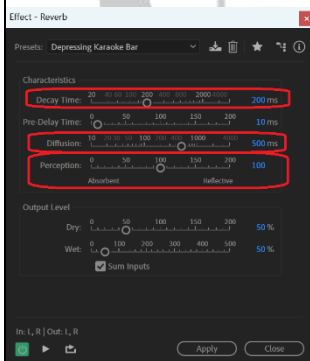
Effect - Reverb

Presets: Depressing Karaoke Bar

Characteristics

Decay Time: 20 40 60 100 200 400 800 2000 4000 200 ms

Pre-Delay Time: 0 50 100 150 200 10 ms

Diffusion: 10 20 30 50 100 200 400 1000 4000 500 ms

Perception: 0 50 100 150 200 100

Absorbent Reflective

Output Level

Dry: 0 50 100 150 200 50 %

Wet: 0 100 200 300 400 500 50 %

Sum Inputs

In: L, R | Out: L, R

Apply Close